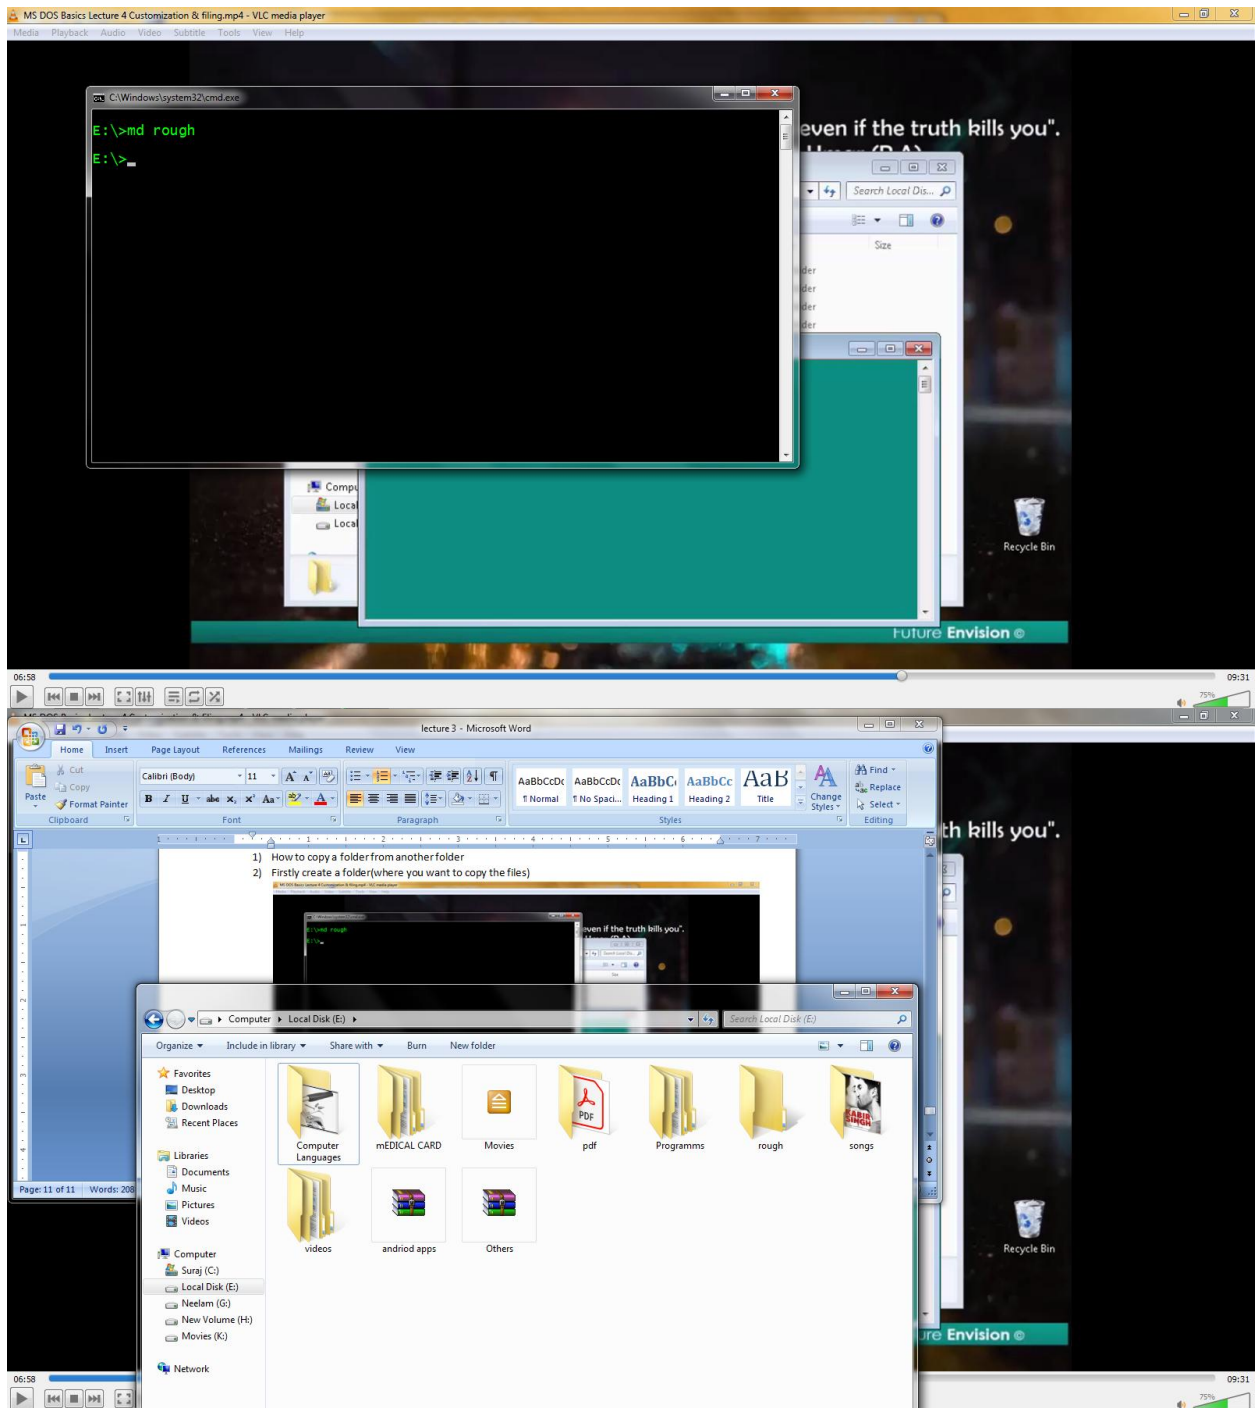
MS DOS Basics Lecture 4 Customization & filing.mp4 - VLC media player

Media Playback Audio Video Subtitle Tools View Help

C:\Windows\system32\cmd.exe

E:\>md rough

E:\>_

even if the truth kills you".

Search Local Dis...

Size

Compu
Local
Local

Recycle Bin

Future Envision ©

06:58

09:31

75%

lecture 3 - Microsoft Word

Home Insert Page Layout References Mailings Review View

Cut
Copy
Paste
Format Painter
Clipboard

Calibri (Body) 11
Font

Paragraph

AaBbCcDc ¶ Normal
AaBbCcDc ¶ No Spaci...
AaBbCc Heading 1
AaBbCc Heading 2
AaB Title
Change Styles
Styles

Find
Replace
Select
Editing

1) How to copy a folder from another folder
2) Firstly create a folder(where you want to copy the files)

th kills you".

Page: 11 of 11 Words: 208

Computer ▸ Local Disk (E:) ▸

Search Local Disk (E:)

Organize Include in library Share with Burn New folder

Favorites
Desktop
Downloads
Recent Places

Libraries
Documents
Music
Pictures
Videos

Computer
Suraj (C:)
Local Disk (E:)
Neelam (G:)
New Volume (H:)
Movies (K:)

Network

Computer Languages
mEDICAL CARD
Movies
pdf
Programms
rough
songs
videos
andriod apps
Others

Recycle Bin

ure Envision ©

06:58

09:31

75%